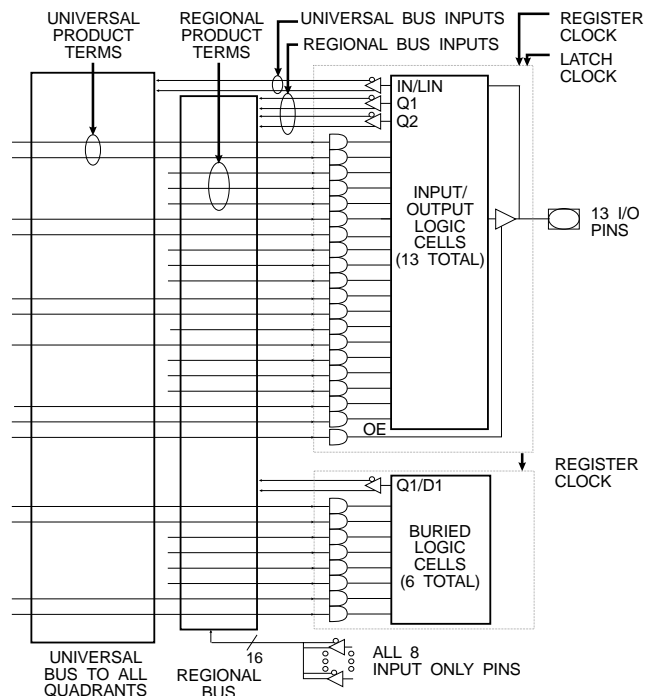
UNIVERSAL PRODUCT TERMS

REGIONAL PRODUCT TERMS

UNIVERSAL BUS INPUTS

REGIONAL BUS INPUTS

REGISTER CLOCK

LATCH CLOCK

IN/LIN

Q1

Q2

INPUT/ OUTPUT LOGIC CELLS (13 TOTAL)

13 I/O PINS

OE

REGISTER CLOCK

Q1/D1

BURIED LOGIC CELLS (6 TOTAL)

16

ALL 8 INPUT ONLY PINS

UNIVERSAL BUS TO ALL QUADRANTS

REGIONAL BUS